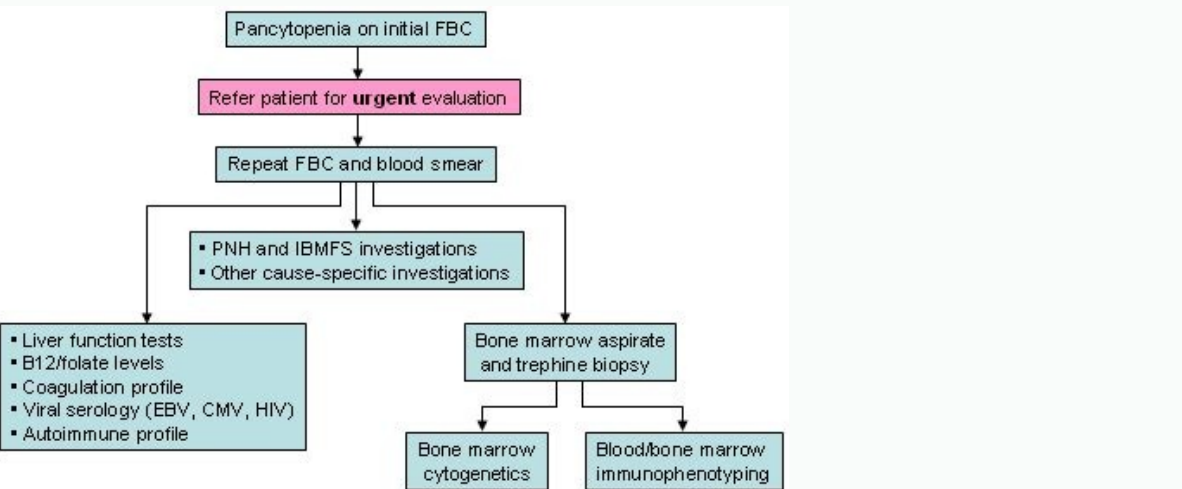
Pancytopenia on initial FBC

Refer patient for **urgent** evaluation

Repeat FBC and blood smear

- PNH and IBMFS investigations
- Other cause-specific investigations

- Liver function tests
- B12/folate levels
- Coagulation profile
- Viral serology (EBV, CMV, HIV)
- Autoimmune profile

Bone marrow aspirate and trephine biopsy

Bone marrow cytogenetics

Blood/bone marrow immunophenotyping